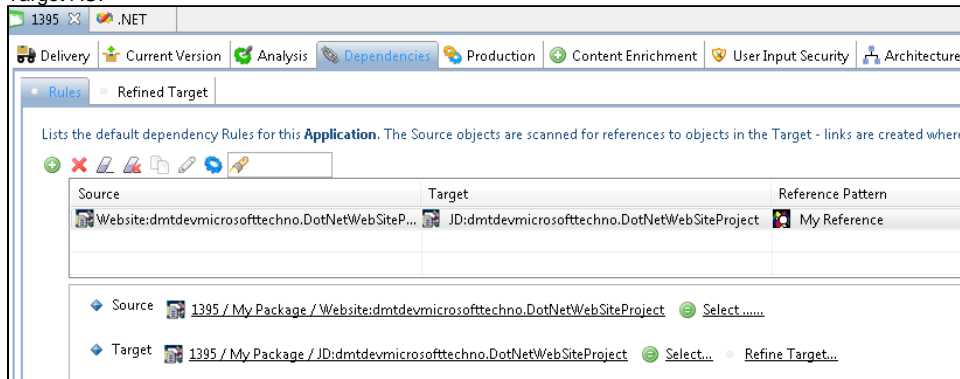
Target AU

1395 .NET

Delivery | Current Version | Analysis | Dependencies | Production | Content Enrichment | User Input Security | Architecture

Rules | Refined Target

Lists the default dependency Rules for this Application. The Source objects are scanned for references to objects in the Target - links are created where

| Source | Target | Reference Pattern |
|---|---|---|
| Website:dmtdevmicrosofttechno.DotNetWebSiteP... | JD:dmtdevmicrosofttechno.DotNetWebSiteProject | My Reference |

Source 1395 / My Package / Website:dmtdevmicrosofttechno.DotNetWebSiteProject Select ......

Target 1395 / My Package / JD:dmtdevmicrosofttechno.DotNetWebSiteProject Select... Refine Target...